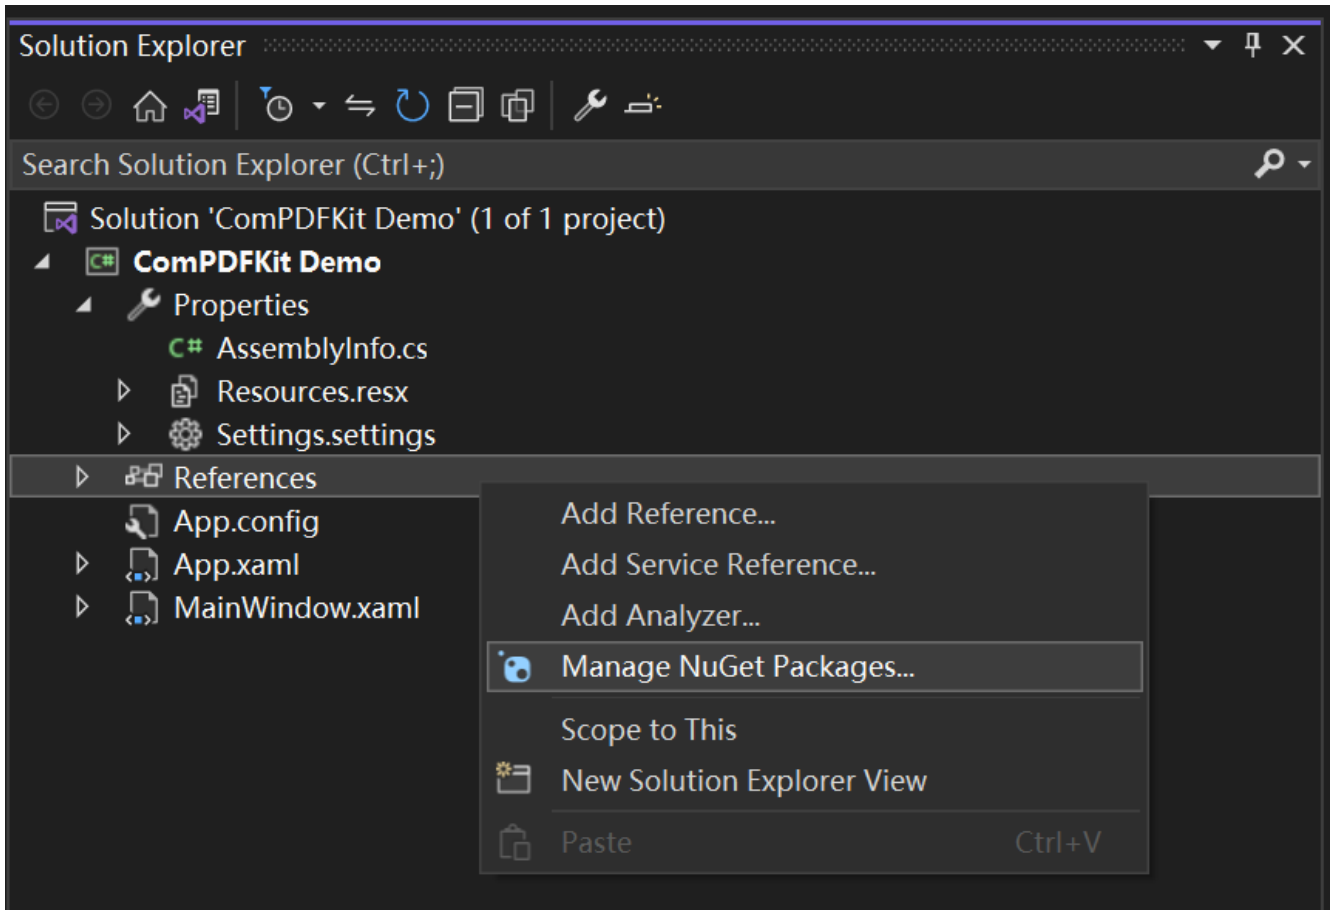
Solution Explorer

Search Solution Explorer (Ctrl+;)

Solution 'ComPDFKit Demo' (1 of 1 project)
ComPDFKit Demo
Properties
AssemblyInfo.cs
Resources.resx
Settings.settings
References
App.config
App.xaml
MainWindow.xaml

Add Reference...
Add Service Reference...
Add Analyzer...
Manage NuGet Packages...
Scope to This
New Solution Explorer View
Paste Ctrl+V